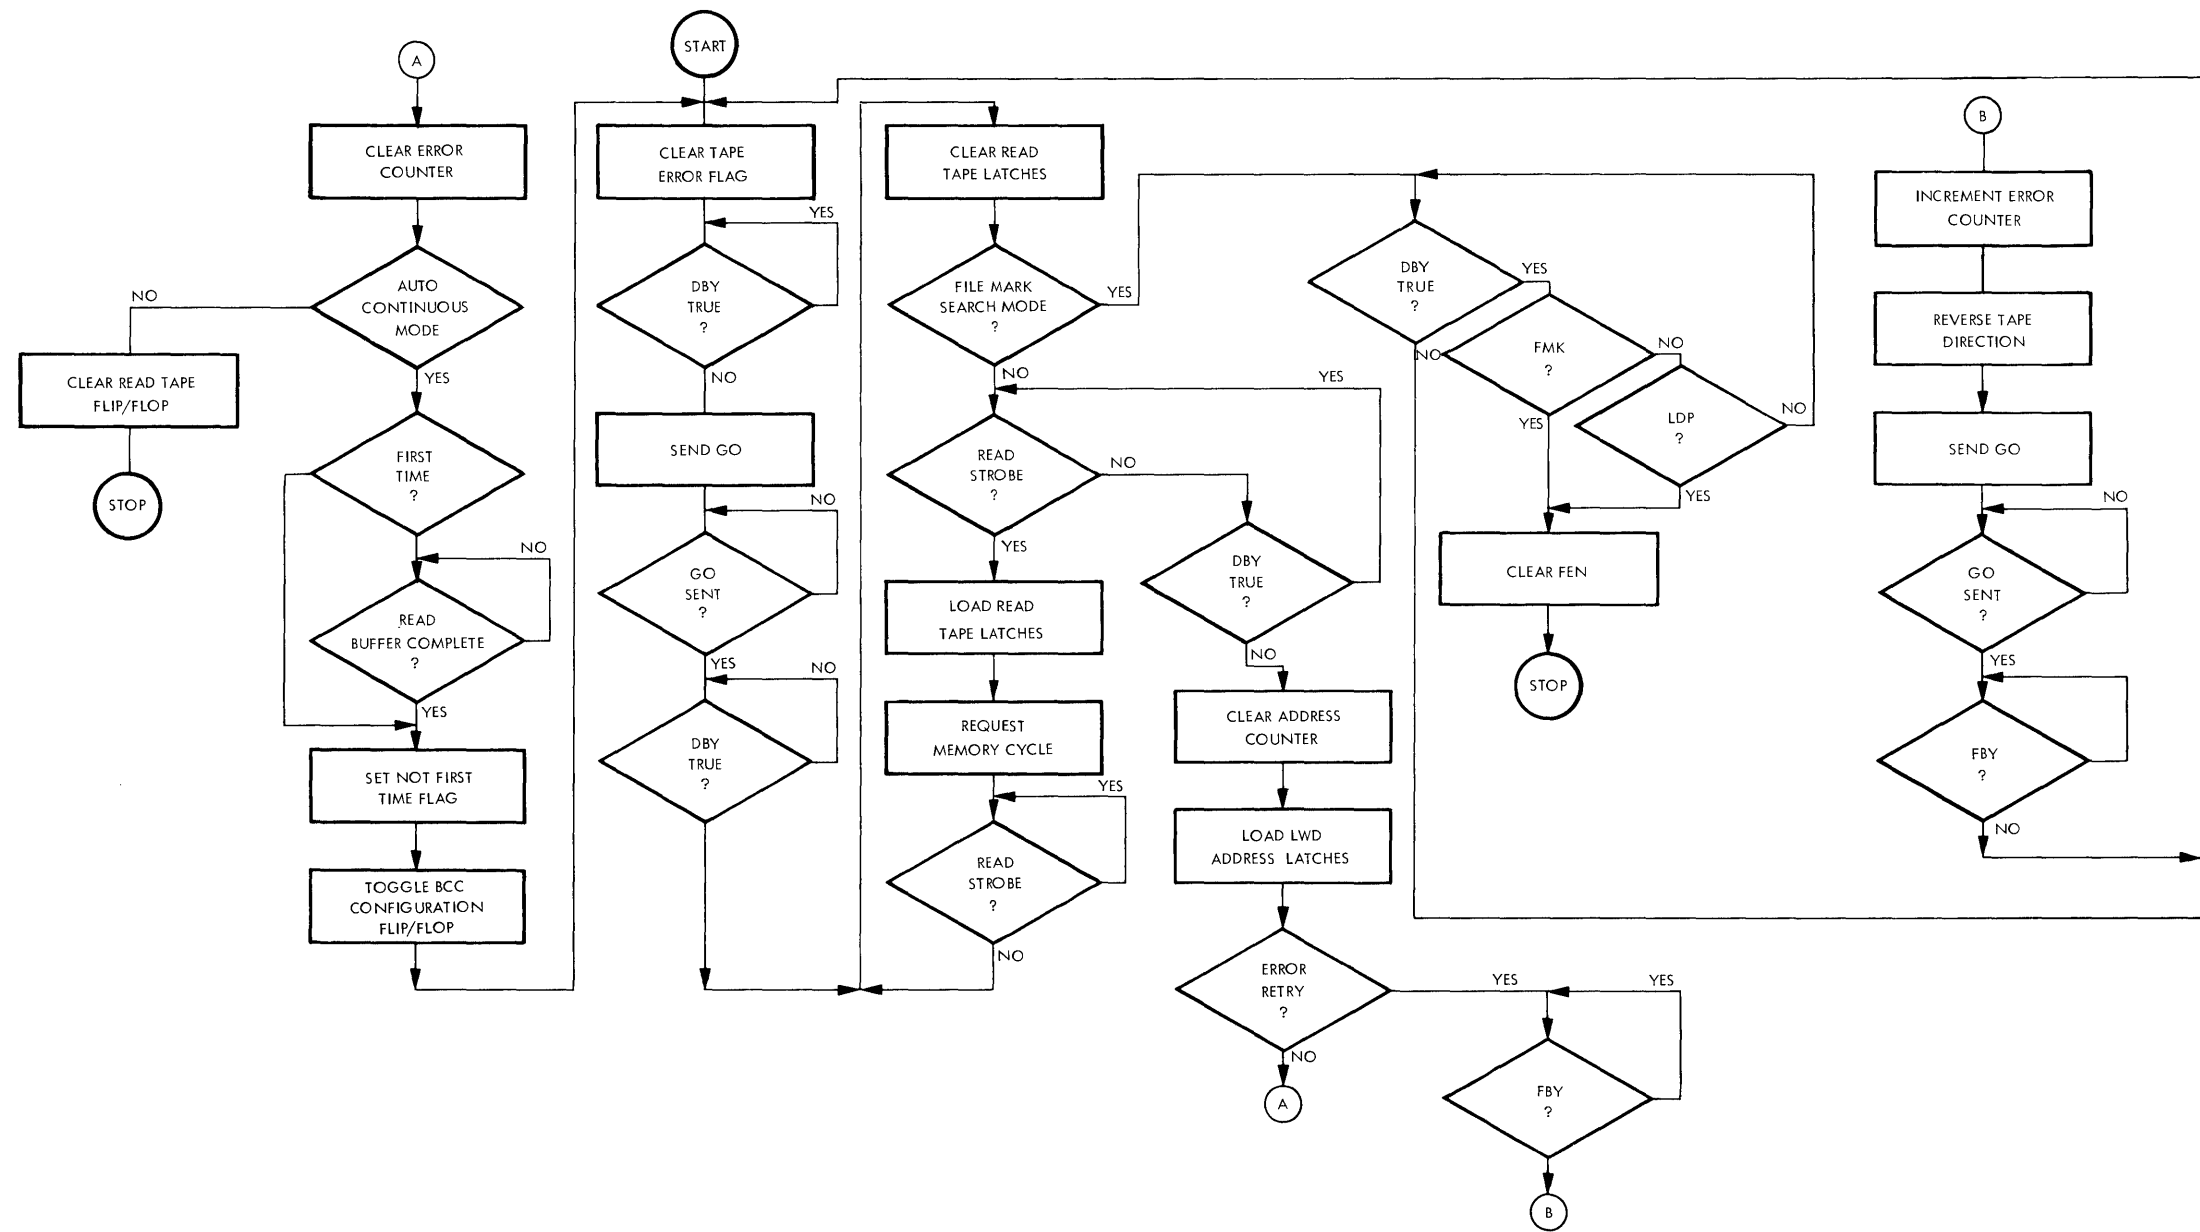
A

CLEAR ERROR COUNTER

AUTO CONTINUOUS MODE

NO

CLEAR READ TAPE FLIP/FLOP

STOP

YES

FIRST TIME ?

NO

READ BUFFER COMPLETE ?

YES

SET NOT FIRST TIME FLAG

TOGGLE BCC CONFIGURATION FLIP/FLOP

START

CLEAR TAPE ERROR FLAG

YES

DBY TRUE ?

NO

SEND GO

NO

GO SENT ?

YES

NO

DBY TRUE ?

CLEAR READ TAPE LATCHES

FILE MARK SEARCH MODE ?

YES

NO

YES

READ STROBE ?

NO

YES

LOAD READ TAPE LATCHES

REQUEST MEMORY CYCLE

YES

READ STROBE ?

NO

DBY TRUE ?

NO

CLEAR ADDRESS COUNTER

LOAD LWD ADDRESS LATCHES

ERROR RETRY ?

NO

A

YES

YES

FBY ?

B

DBY TRUE ?

YES

NO

FMK ?

NO

YES

LDP ?

NO

YES

CLEAR FEN

STOP

B

INCREMENT ERROR COUNTER

REVERSE TAPE DIRECTION

SEND GO

NO

GO SENT ?

YES

FBY ?

NO